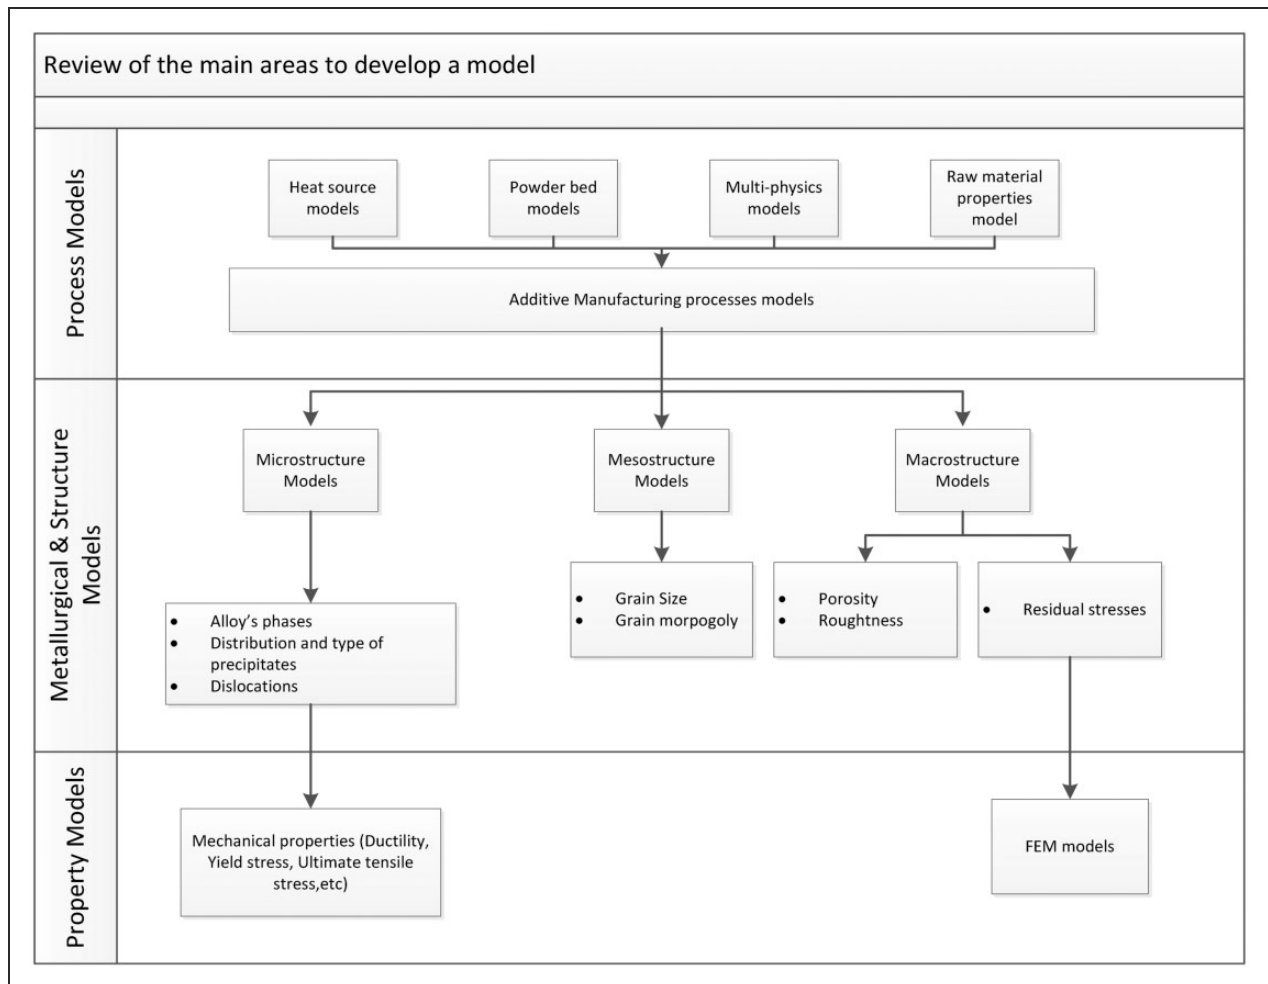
Review of the main areas to develop a model

Process Models

Heat source models

Powder bed models

Multi-physics models

Raw material properties model

Additive Manufacturing processes models

Metallurgical & Structure Models

Microstructure Models

Mesostructure Models

Macrostructure Models

- Alloy's phases
- Distribution and type of precipitates
- Dislocations

- Grain Size
- Grain morpogoly

- Porosity
- Roughtness

- Residual stresses

Property Models

Mechanical properties (Ductility, Yield stress, Ultimate tensile stress,etc)

FEM models